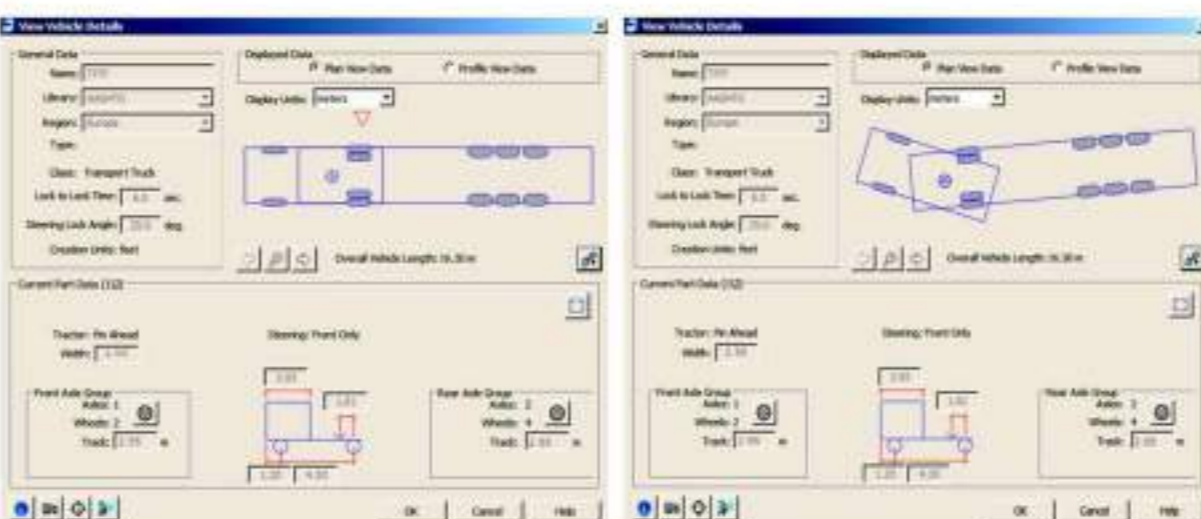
View Vehicle Details

General Data
Name: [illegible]
Library: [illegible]
Region: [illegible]
Type:
Class: Transport Truck
Lock to Lock Time: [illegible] sec.
Steering Lock Angle: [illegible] deg.
Creation Units: feet

Displayed Data
Plan View Data
Profile View Data
Display Units: meters

Overall Vehicle Length: 16.30 m

Current Part Data (1/2)

Tractor: Pin Ahead
Width: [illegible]
Steering: Front Only

Front Axle Group
Axles: 1
Wheels: 2
Track: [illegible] m

Rear Axle Group
Axles: 2
Wheels: 4
Track: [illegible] m

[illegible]
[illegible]
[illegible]
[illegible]

OK
Cancel
Help

View Vehicle Details

General Data
Name: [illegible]
Library: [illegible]
Region: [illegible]
Type:
Class: Transport Truck
Lock to Lock Time: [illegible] sec.
Steering Lock Angle: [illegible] deg.
Creation Units: feet

Displayed Data
Plan View Data
Profile View Data
Display Units: meters

Overall Vehicle Length: 16.30 m

Current Part Data (1/2)

Tractor: Pin Ahead
Width: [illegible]
Steering: Front Only

Front Axle Group
Axles: 1
Wheels: 2
Track: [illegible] m

Rear Axle Group
Axles: 2
Wheels: 4
Track: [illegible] m

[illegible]
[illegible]
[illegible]
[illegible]

OK
Cancel
Help